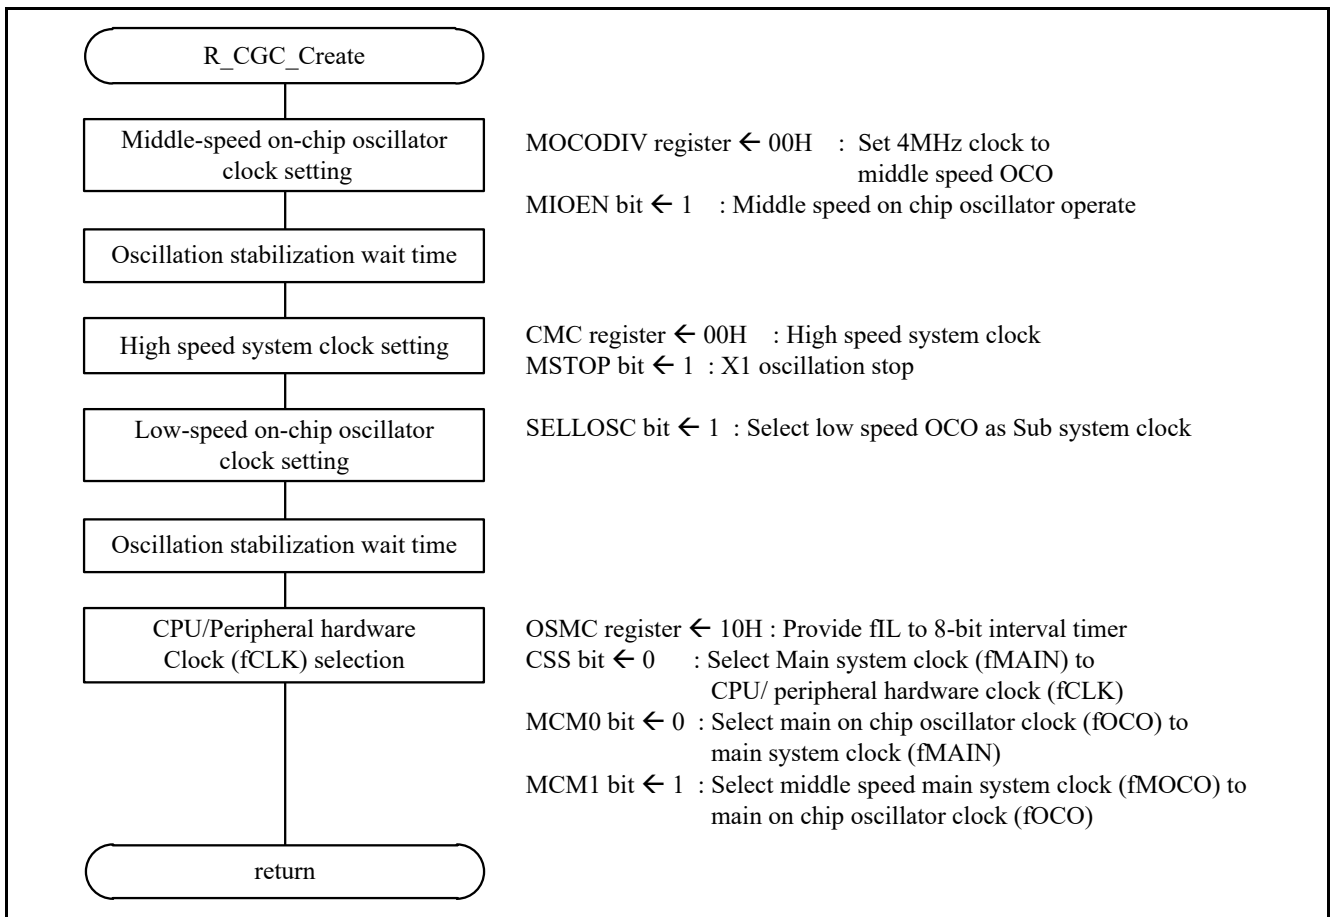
R_CGC_Create

Middle-speed on-chip oscillator clock setting

MOCODIV register ← 00H : Set 4MHz clock to middle speed OCO
MIOEN bit ← 1 : Middle speed on chip oscillator operate

Oscillation stabilization wait time

High speed system clock setting

CMC register ← 00H : High speed system clock
MSTOP bit ← 1 : X1 oscillation stop

Low-speed on-chip oscillator clock setting

SELLOSC bit ← 1 : Select low speed OCO as Sub system clock

Oscillation stabilization wait time

CPU/Peripheral hardware Clock (fCLK) selection

OSMC register ← 10H : Provide fIL to 8-bit interval timer
CSS bit ← 0 : Select Main system clock (fMAIN) to CPU/ peripheral hardware clock (fCLK)
MCM0 bit ← 0 : Select main on chip oscillator clock (fOCO) to main system clock (fMAIN)
MCM1 bit ← 1 : Select middle speed main system clock (fMOCO) to main on chip oscillator clock (fOCO)

return